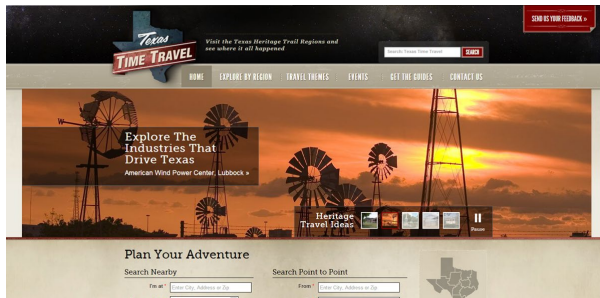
SEND US YOUR FEEDBACK »

Texas TIME TRAVEL

Visit the Texas Heritage Trail Regions and see where it all happened

Search Texas Time Travel SEARCH

HOME EXPLORE BY REGION TRAVEL THEMES EVENTS GET THE GUIDES CONTACT US

Explore The Industries That Drive Texas

American Wind Power Center, Lubbock »

Heritage Travel Ideas

Pause

Plan Your Adventure

Search Nearby

I'm at * Enter City, Address or Zip

Search Point to Point

From * Enter City, Address or Zip